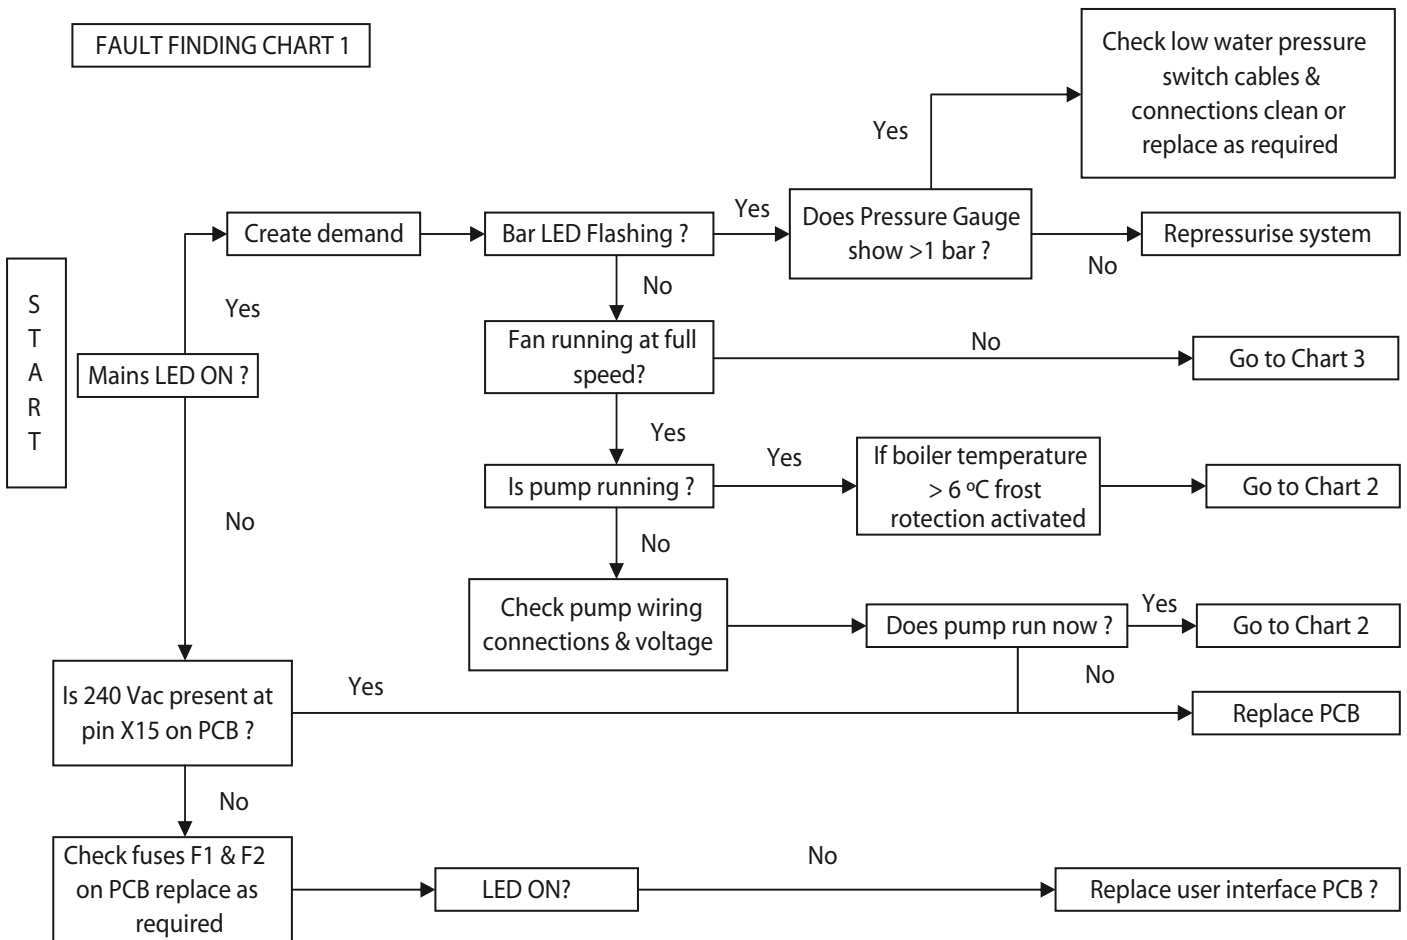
FAULT FINDING CHART 1

Check low water pressure switch cables & connections clean or replace as required

Yes

S T A R T

Create demand

Bar LED Flashing ?

Yes

Does Pressure Gauge show >1 bar ?

Repressurise system

No

Yes

No

Mains LED ON ?

Fan running at full speed?

No

Go to Chart 3

Yes

Is pump running ?

Yes

If boiler temperature > 6 ºC frost rotection activated

Go to Chart 2

No

No

Check pump wiring connections & voltage

Does pump run now ?

Yes

Go to Chart 2

No

Is 240 Vac present at pin X15 on PCB ?

Yes

Replace PCB

No

Check fuses F1 & F2 on PCB replace as required

LED ON?

No

Replace user interface PCB ?